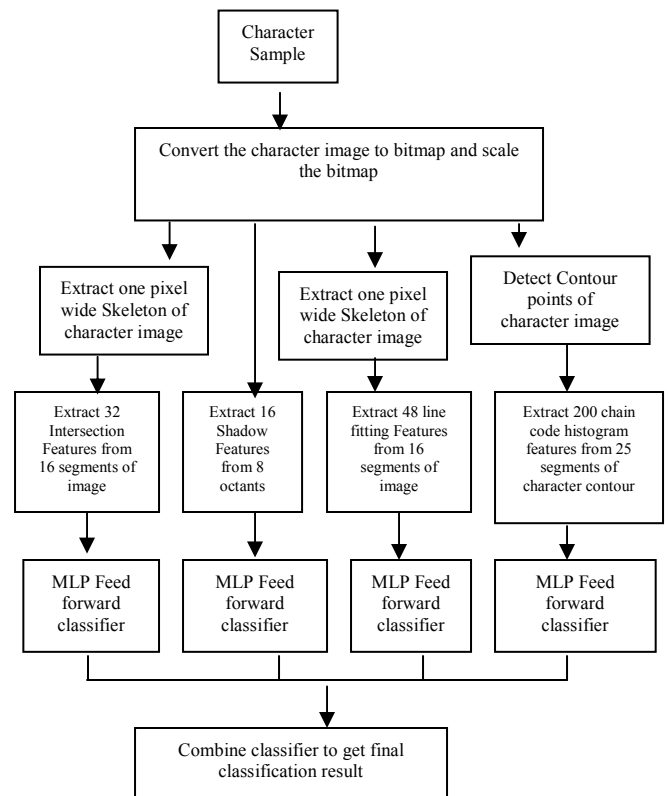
Character Sample

Convert the character image to bitmap and scale the bitmap

Extract one pixel wide Skeleton of character image

Extract one pixel wide Skeleton of character image

Detect Contour points of character image

Extract 32 Intersection Features from 16 segments of image

Extract 16 Shadow Features from 8 octants

Extract 48 line fitting Features from 16 segments of image

Extract 200 chain code histogram features from 25 segments of character contour

MLP Feed forward classifier

MLP Feed forward classifier

MLP Feed forward classifier

MLP Feed forward classifier

Combine classifier to get final classification result